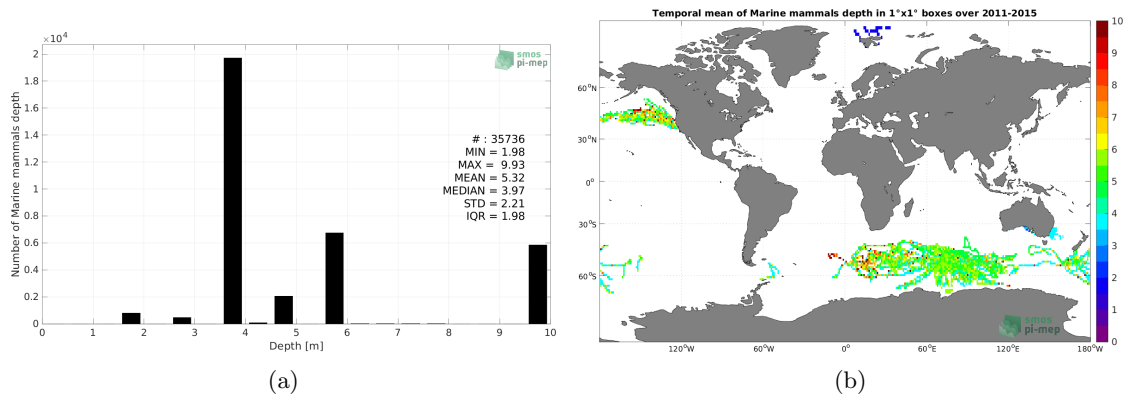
$\times 10^4$

2

1.8

1.6

1.4

1.2

1

0.8

0.6

0.4

0.2

0

Number of Marine mammals depth

smos
pi-mep

# : 35736
MIN = 1.98
MAX = 9.93
MEAN = 5.32
MEDIAN = 3.97
STD = 2.21
IQR = 1.98

0 1 2 3 4 5 6 7 8 9 10

Depth [m]

(a)

Temporal mean of Marine mammals depth in 1°x1° boxes over 2011-2015

60°N

30°N

0°

30°S

60°S

120°W 60°W 0° 60°E 120°E 180°W

smos
pi-mep

10
9
8
7
6
5
4
3
2
1
0

(b)